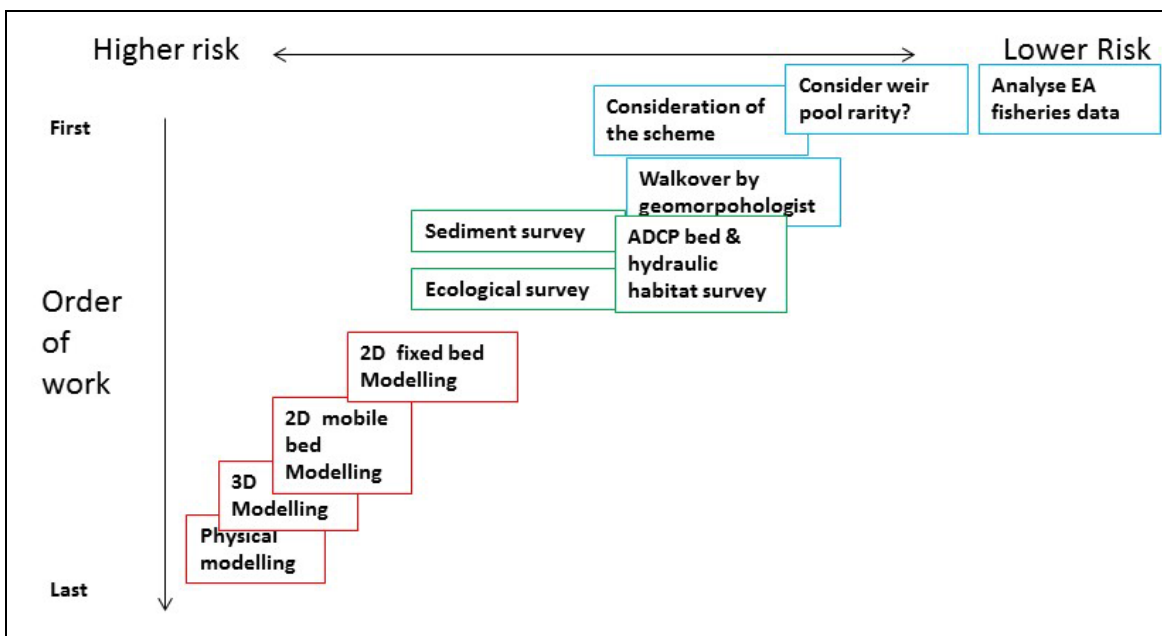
Higher risk

Lower Risk

Consider weir pool rarity?

Analyse EA fisheries data

Consideration of the scheme

First

Walkover by geomorpohologist

Sediment survey

ADCP bed & hydraulic habitat survey

Ecological survey

Order of work

2D fixed bed Modelling

2D mobile bed Modelling

3D Modelling

Physical modelling

Last